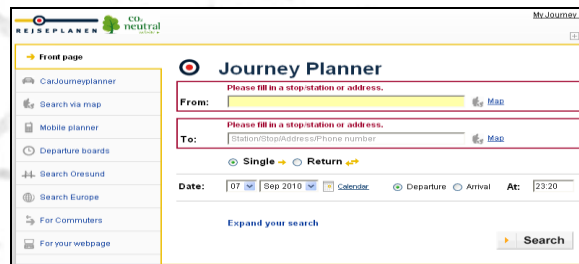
REJSEPLANEN CO2 neutral

My Journey

Front page

CarJourneyplanner

Search via map

Mobile planner

Departure boards

Search Oresund

Search Europe

For Commuters

For your webpage

Journey Planner

Please fill in a stop/station or address.

From:

Map

Please fill in a stop/station or address.

To: Station/Stop/Address/Phone number

Map

Single Return

Date: 07 Sep 2010 Calendar Departure Arrival At: 23:20

Expand your search

Search